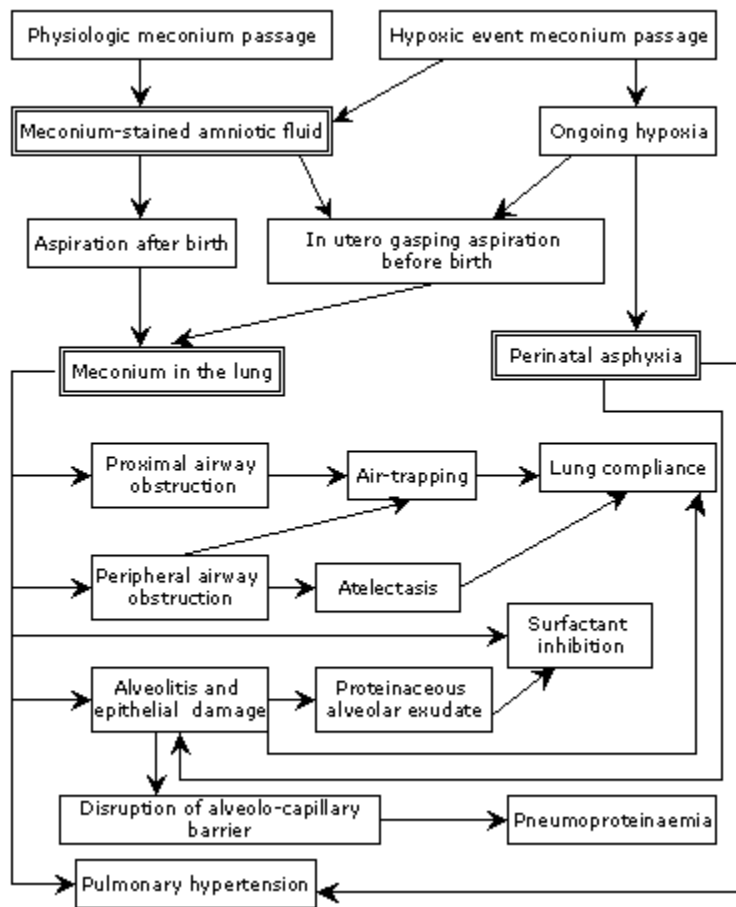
Physiologic meconium passage

Hypoxic event meconium passage

Meconium-stained amniotic fluid

Ongoing hypoxia

Aspiration after birth

In utero gasping aspiration before birth

Meconium in the lung

Perinatal asphyxia

Proximal airway obstruction

Air-trapping

Lung compliance

Peripheral airway obstruction

Atelectasis

Surfactant inhibition

Alveolitis and epithelial damage

Proteinaceous alveolar exudate

Disruption of alveolo-capillary barrier

Pneumoproteinaemia

Pulmonary hypertension